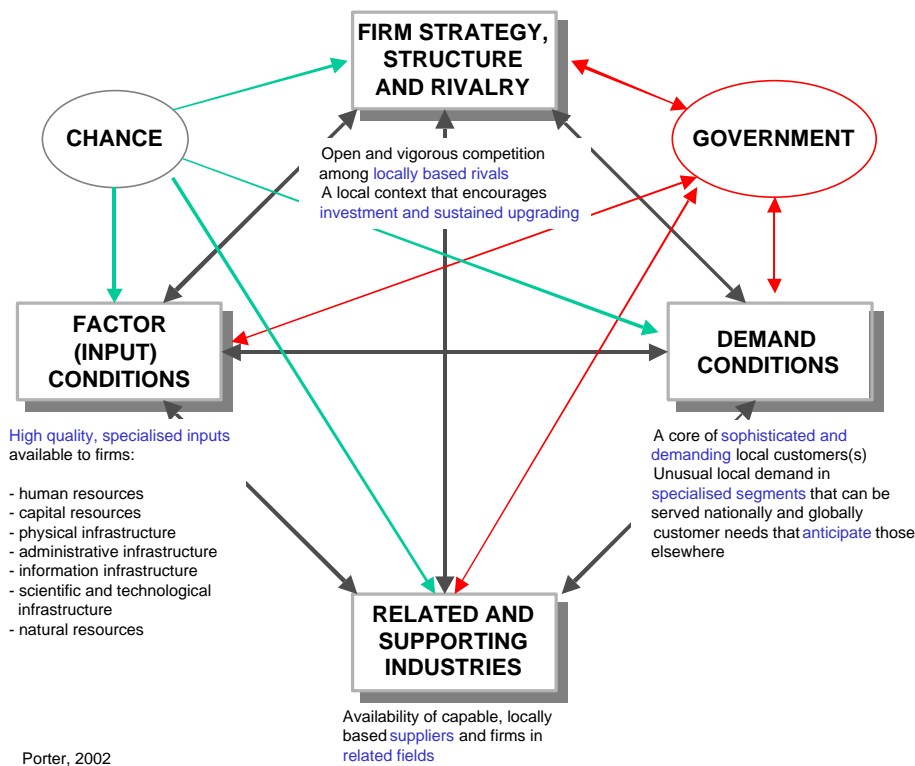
FIRM STRATEGY, STRUCTURE AND RIVALRY

CHANCE

GOVERNMENT

Open and vigorous competition among locally based rivals
A local context that encourages investment and sustained upgrading

FACTOR (INPUT) CONDITIONS

DEMAND CONDITIONS

High quality, specialised inputs available to firms:

- human resources
- capital resources
- physical infrastructure
- administrative infrastructure
- information infrastructure
- scientific and technological infrastructure
- natural resources

A core of sophisticated and demanding local customers(s)
Unusual local demand in specialised segments that can be served nationally and globally customer needs that anticipate those elsewhere

RELATED AND SUPPORTING INDUSTRIES

Availability of capable, locally based suppliers and firms in related fields

Porter, 2002